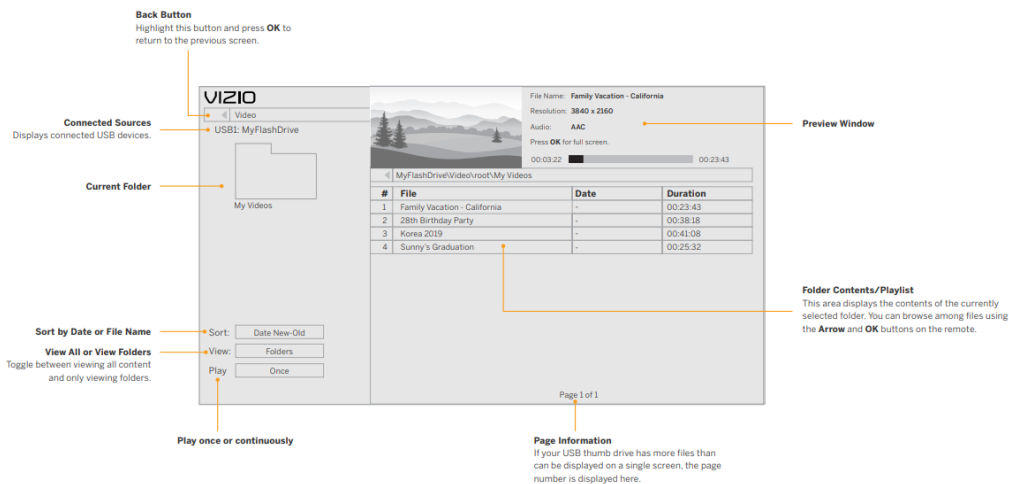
Back Button
Highlight this button and press **OK** to return to the previous screen.

Connected Sources
Displays connected USB devices.

Current Folder

Sort by Date or File Name

View All or View Folders
Toggle between viewing all content and only viewing folders.

Play once or continuously

VIZIO

Video

USB1: MyFlashDrive

My Videos

Sort: Date New-Old

View: Folders

Play Once

File Name: Family Vacation - California
Resolution: 3840 x 2160
Audio: AAC
Press OK for full screen.
00:03:22 00:23:43

MyFlashDrive\Video\root\My Videos

| # | File | Date | Duration |
|---|---|---|---|
| 1 | Family Vacation - California | - | 00:23:43 |
| 2 | 28th Birthday Party | - | 00:38:18 |
| 3 | Korea 2019 | - | 00:41:08 |
| 4 | Sunny's Graduation | - | 00:25:32 |

Page 1 of 1

Preview Window

Folder Contents/Playlist
This area displays the contents of the currently selected folder. You can browse among files using the **Arrow** and **OK** buttons on the remote.

Page Information
If your USB thumb drive has more files than can be displayed on a single screen, the page number is displayed here.